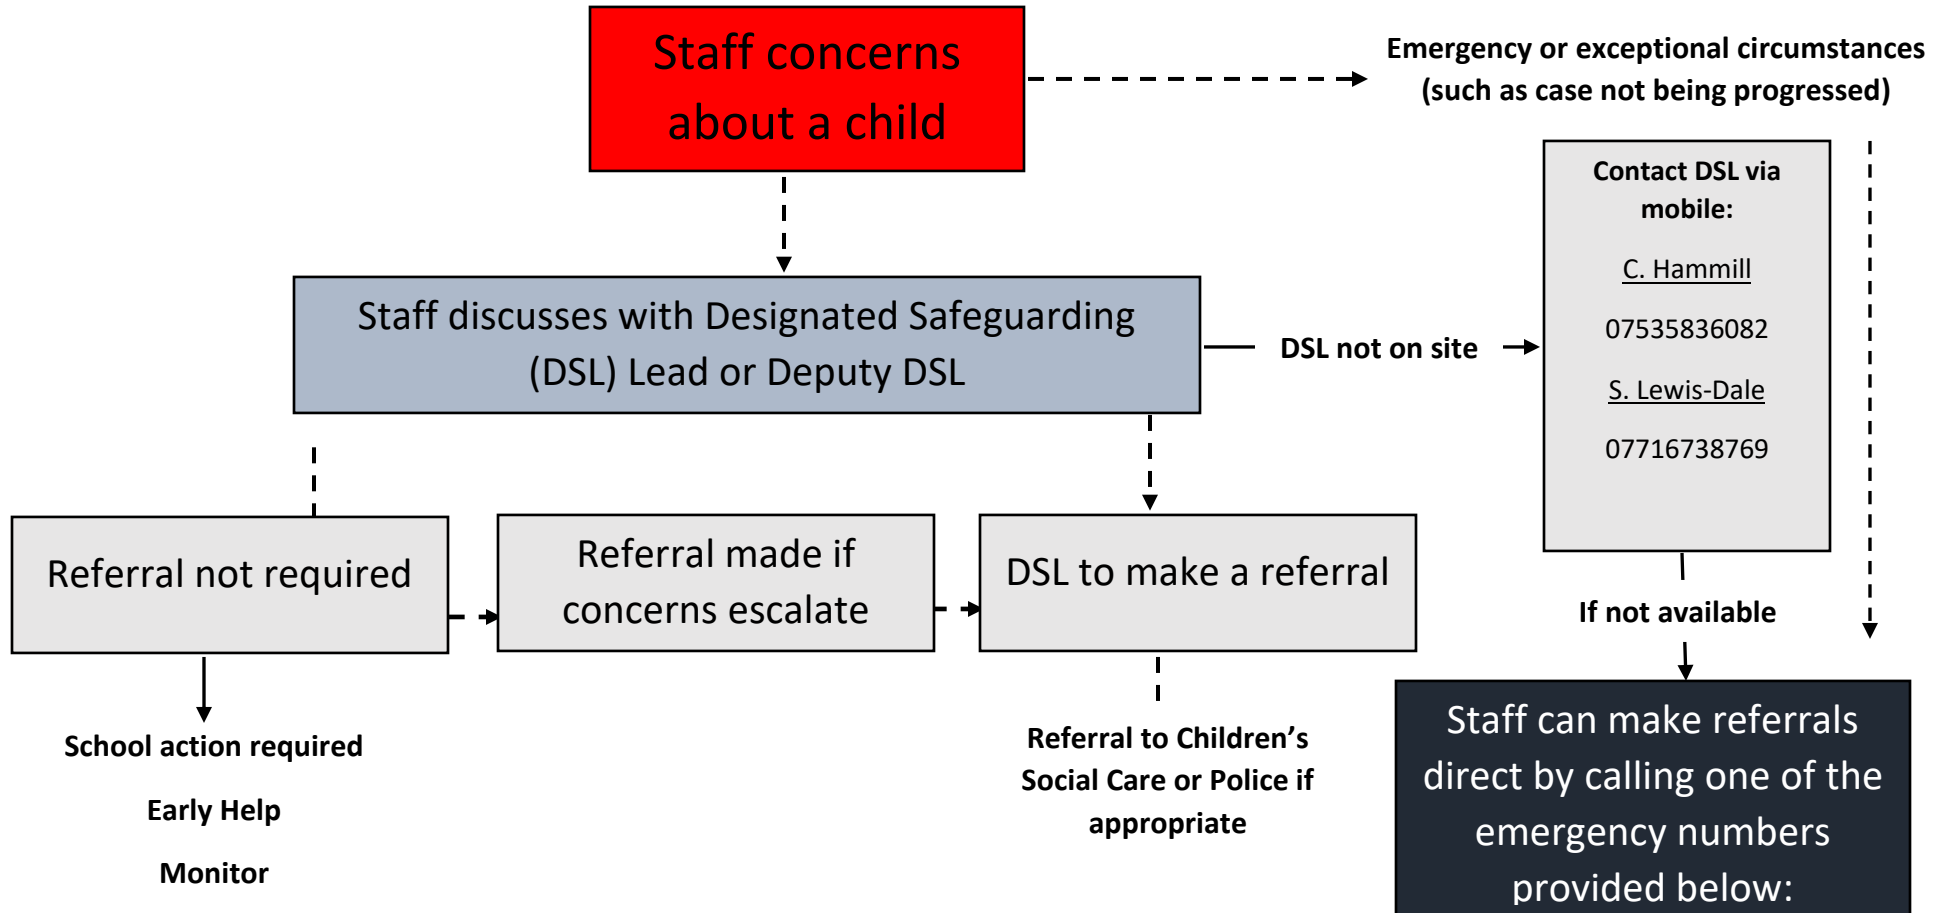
Staff concerns about a child

Emergency or exceptional circumstances (such as case not being progressed)

Staff discusses with Designated Safeguarding (DSL) Lead or Deputy DSL

DSL not on site

Contact DSL via mobile:

C. Hammill

07535836082

S. Lewis-Dale

07716738769

Referral not required

Referral made if concerns escalate

DSL to make a referral

If not available

School action required

Early Help

Monitor

Referral to Children's Social Care or Police if appropriate

Staff can make referrals direct by calling one of the emergency numbers provided below: